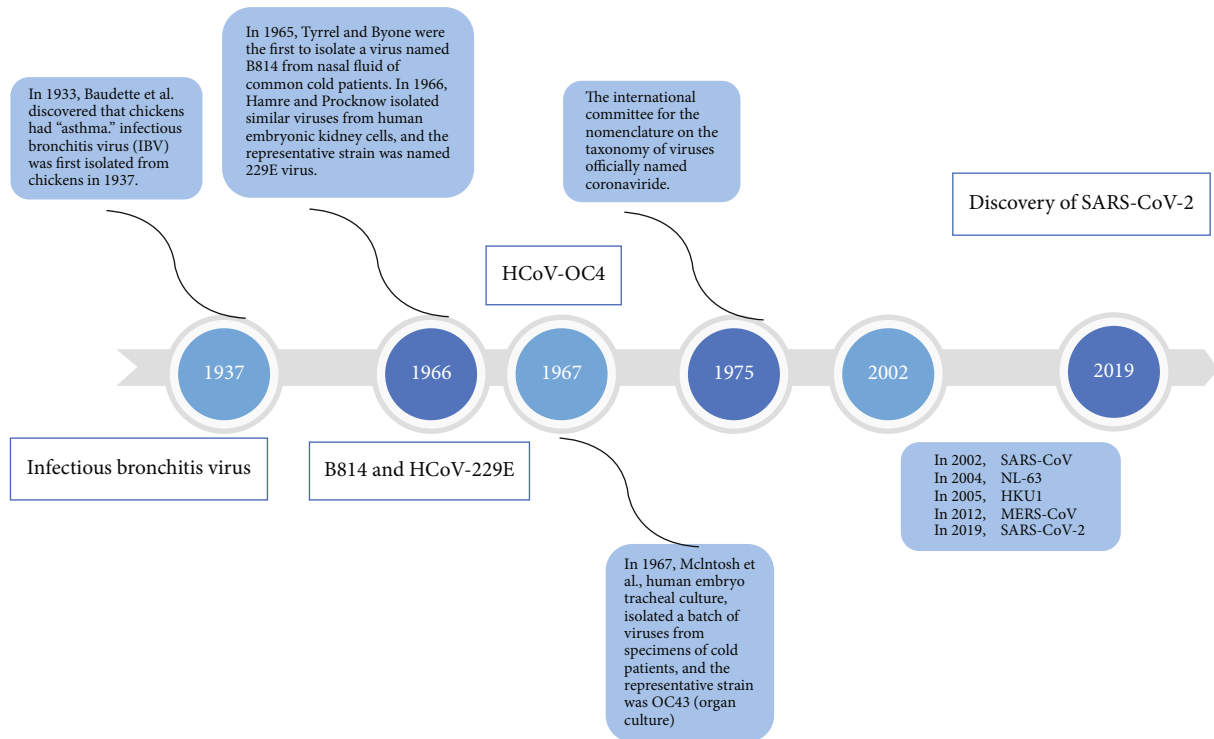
In 1933, Baudette et al. discovered that chickens had "asthma." infectious bronchitis virus (IBV) was first isolated from chickens in 1937.

In 1965, Tyrrel and Byone were the first to isolate a virus named B814 from nasal fluid of common cold patients. In 1966, Hamre and Procknow isolated similar viruses from human embryonic kidney cells, and the representative strain was named 229E virus.

HCoV-OC4

The international committee for the nomenclature on the taxonomy of viruses officially named coronaviride.

Discovery of SARS-CoV-2

1937

1966

1967

1975

2002

2019

Infectious bronchitis virus

B814 and HCoV-229E

In 1967, Mclntosh et al., human embryo tracheal culture, isolated a batch of viruses from specimens of cold patients, and the representative strain was OC43 (organ culture)

In 2002, SARS-CoV
In 2004, NL-63
In 2005, HKU1
In 2012, MERS-CoV
In 2019, SARS-CoV-2